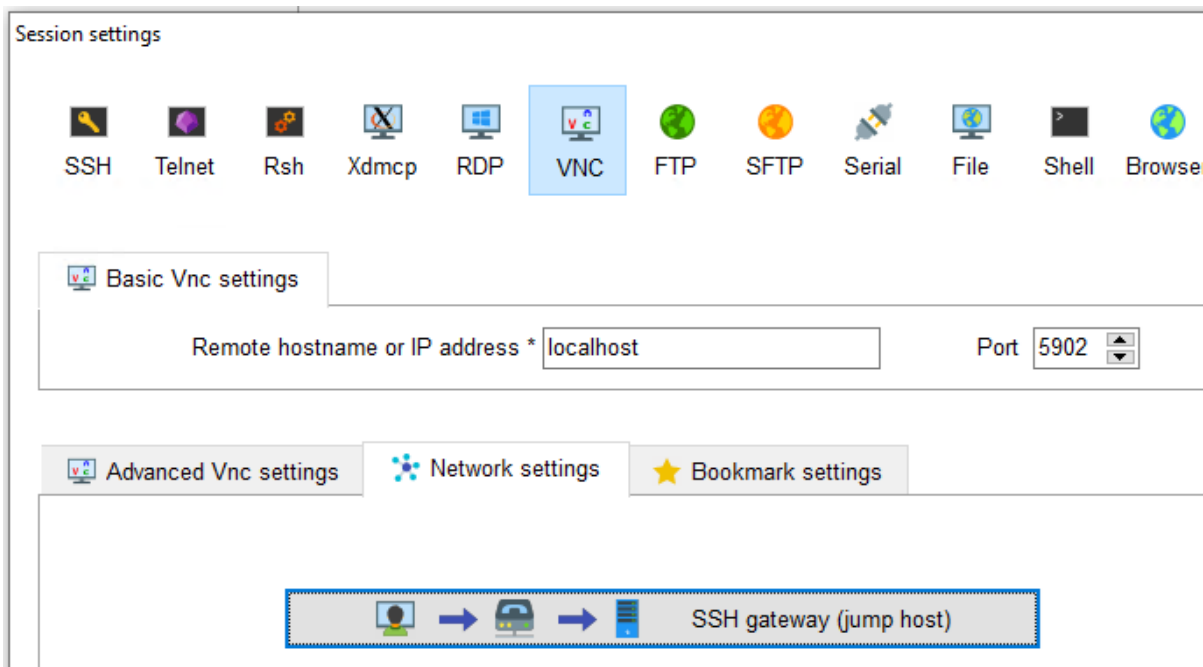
Session settings

SSH Telnet Rsh Xdmcp RDP VNC FTP SFTP Serial File Shell Browser

Basic Vnc settings

Remote hostname or IP address * localhost

Port 5902

Advanced Vnc settings Network settings Bookmark settings

SSH gateway (jump host)